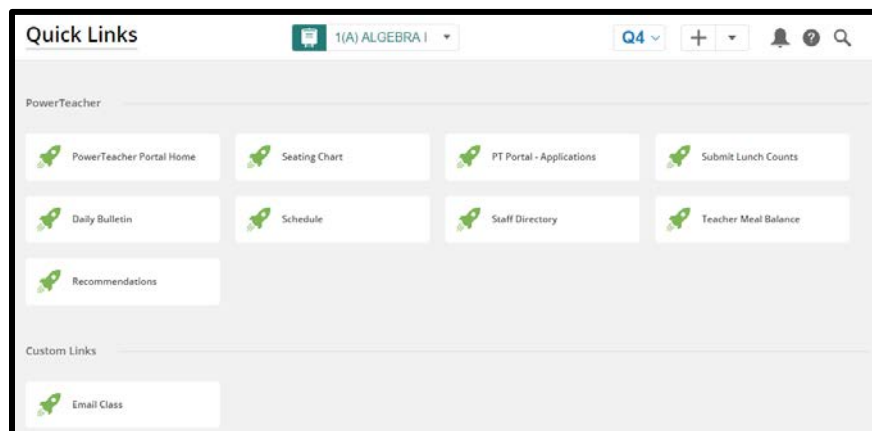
Quick Links

1(A) ALGEBRA I

Q4

PowerTeacher

PowerTeacher Portal Home

Seating Chart

PT Portal - Applications

Submit Lunch Counts

Daily Bulletin

Schedule

Staff Directory

Teacher Meal Balance

Recommendations

Custom Links

Email Class